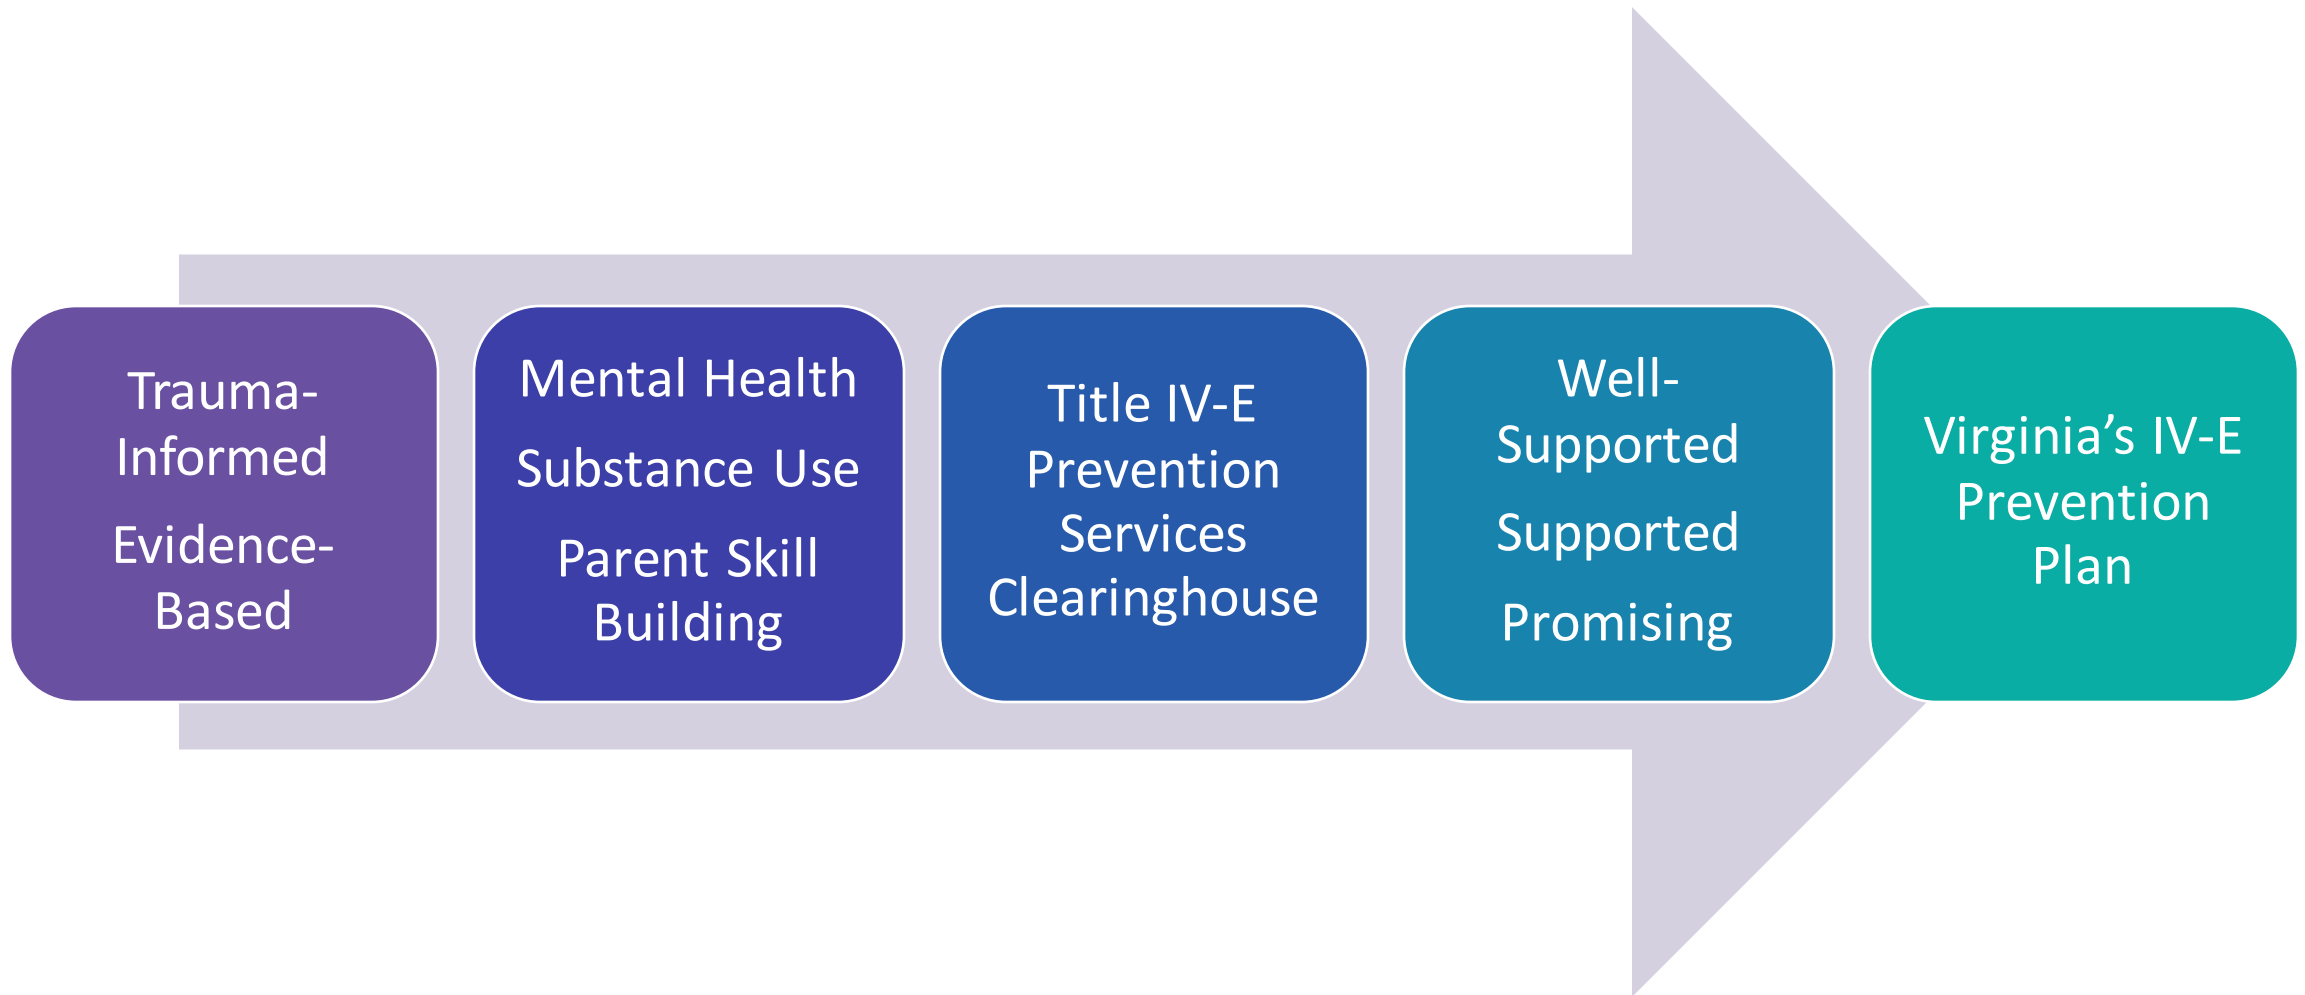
Trauma-Informed

Evidence-Based

Mental Health

Substance Use

Parent Skill Building

Title IV-E Prevention Services Clearinghouse

Well-Supported

Supported

Promising

Virginia’s IV-E Prevention Plan